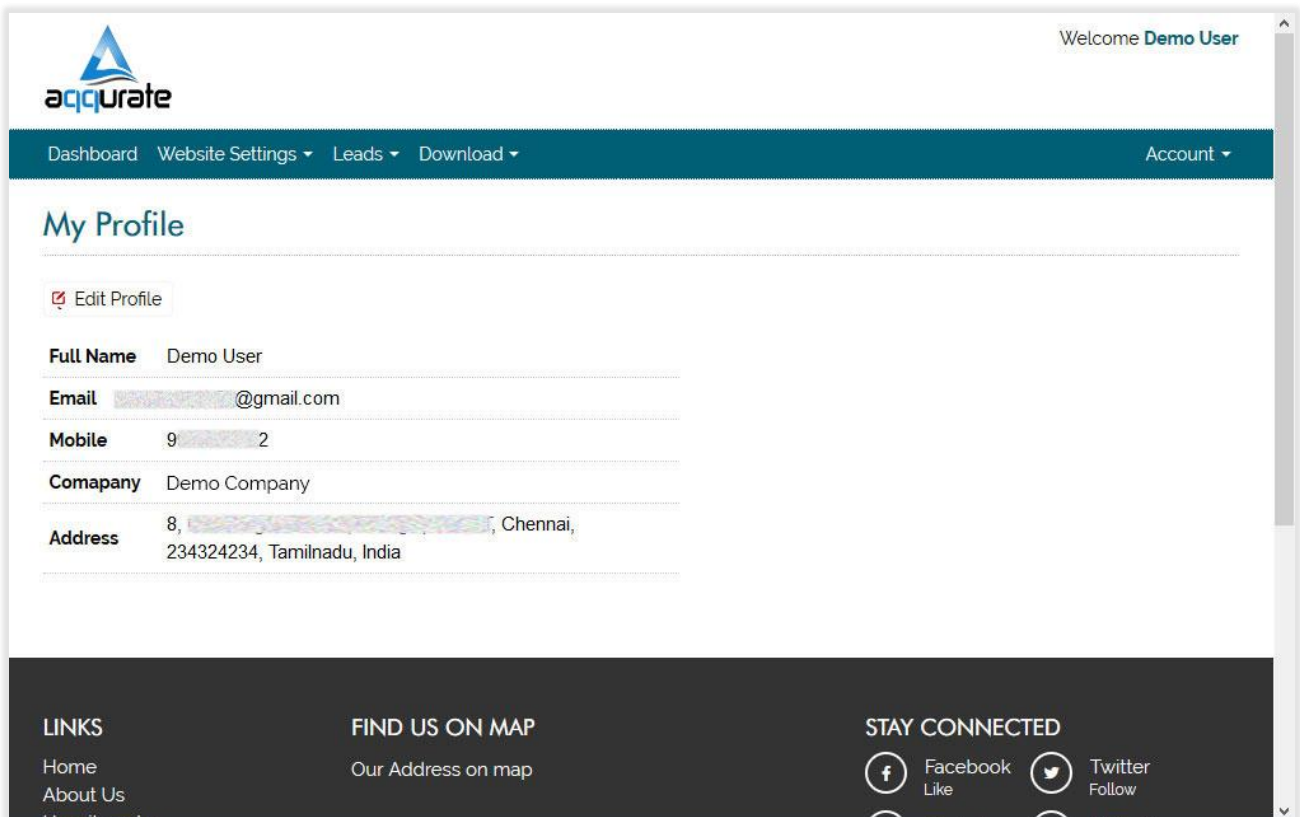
acqurate

Welcome **Demo User**

Dashboard Website Settings ▾ Leads ▾ Download ▾ Account ▾

My Profile

Edit Profile

| | |
|---|---|
| **Full Name** | Demo User |
| **Email** | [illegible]@gmail.com |
| **Mobile** | 9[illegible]2 |
| **Comapany** | Demo Company |
| **Address** | 8, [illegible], Chennai, 234324234, Tamilnadu, India |

LINKS
Home
About Us
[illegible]

FIND US ON MAP
Our Address on map

STAY CONNECTED
Facebook
Like
Twitter
Follow